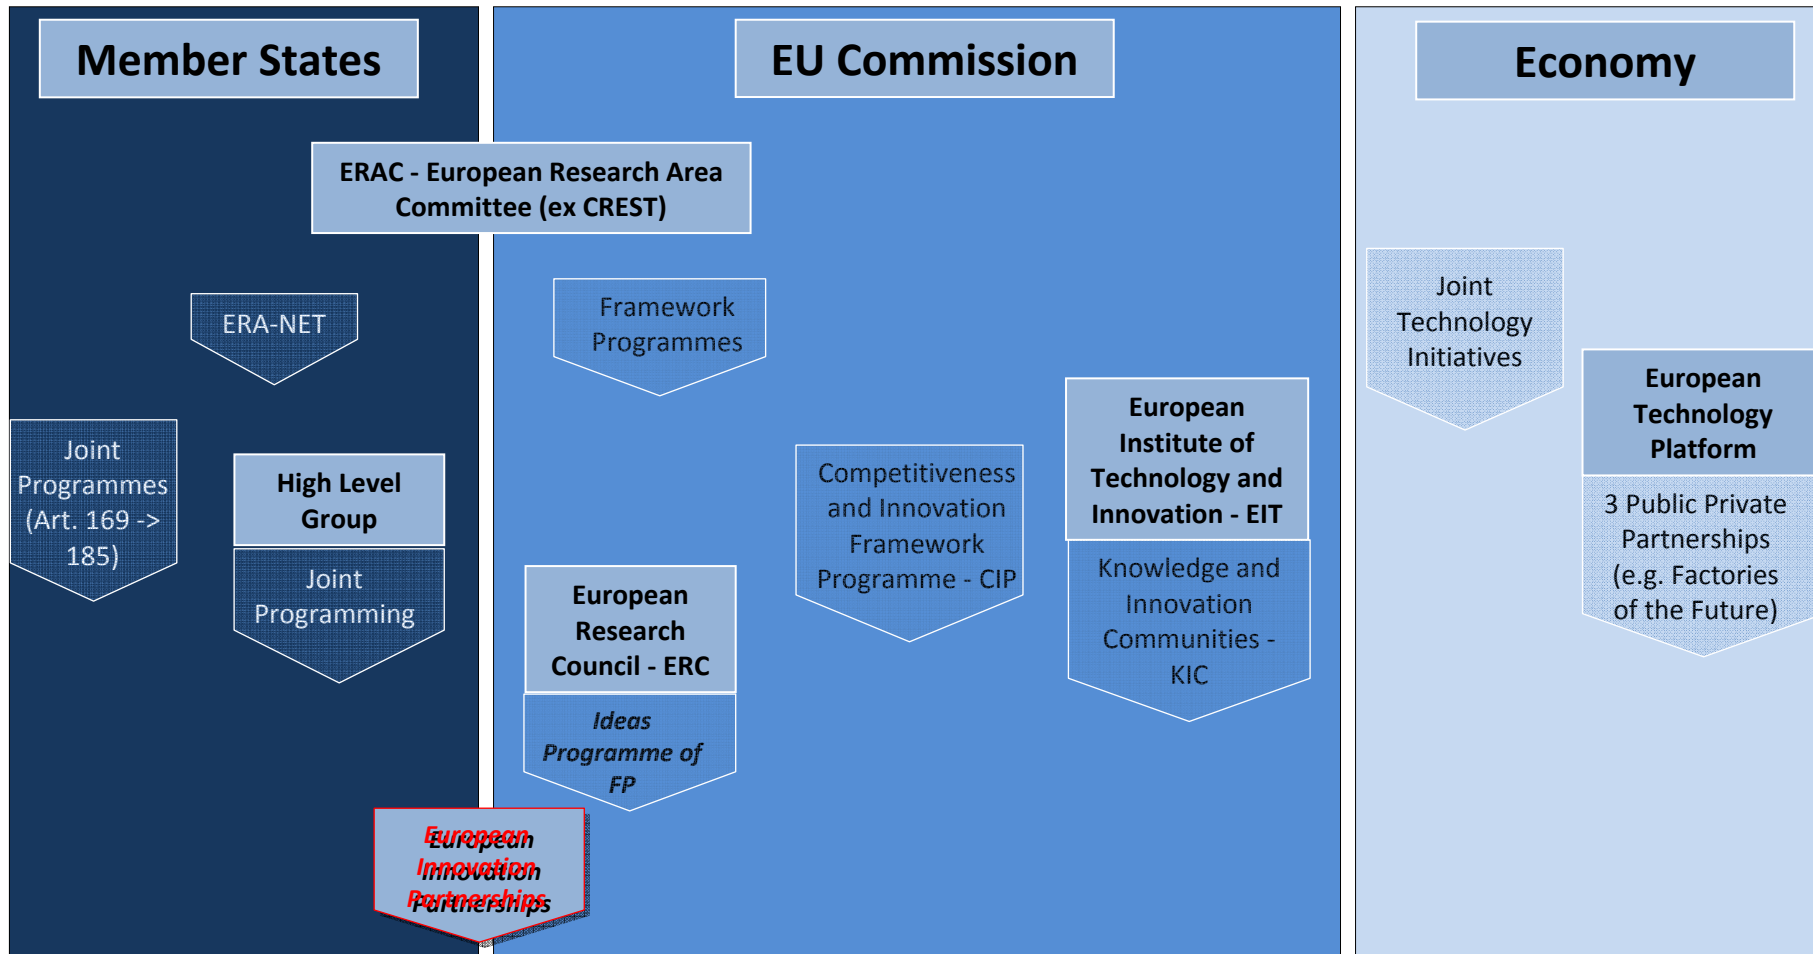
Member States

EU Commission

Economy

ERAC - European Research Area Committee (ex CREST)

ERA-NET

Joint Programmes (Art. 169 -> 185)

High Level Group

Joint Programming

Framework Programmes

European Research Council - ERC

Ideas Programme of FP

Competitiveness and Innovation Framework Programme - CIP

European Institute of Technology and Innovation - EIT

Knowledge and Innovation Communities - KIC

European Innovation Partnerships

Joint Technology Initiatives

European Technology Platform

3 Public Private Partnerships (e.g. Factories of the Future)